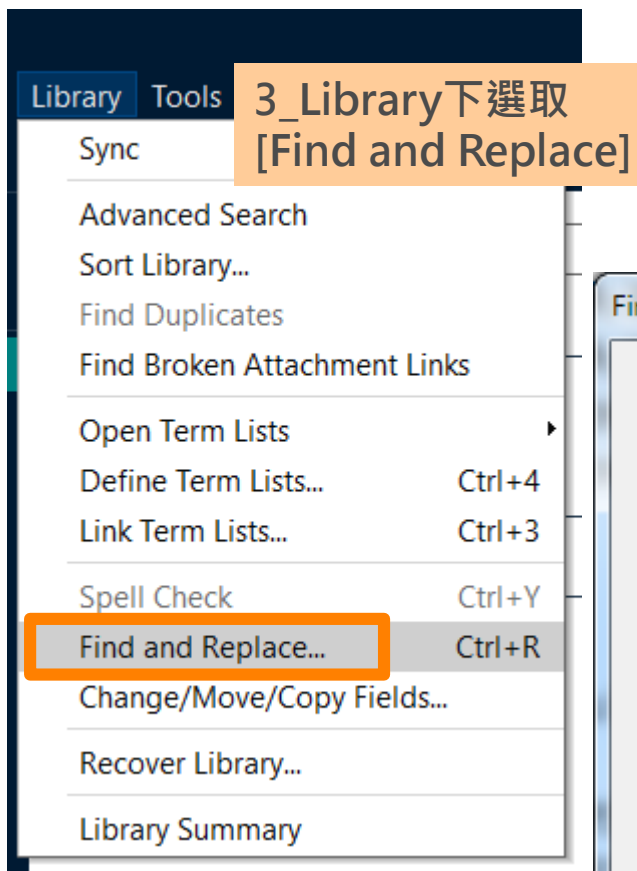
Library Tools

3_Library下選取 [Find and Replace]

Sync

Advanced Search
Sort Library...
Find Duplicates
Find Broken Attachment Links

Open Term Lists
Define Term Lists... Ctrl+4
Link Term Lists... Ctrl+3

Spell Check Ctrl+Y
Find and Replace... Ctrl+R
Change/Move/Copy Fields...

Recover Library...

Library Summary

Fi